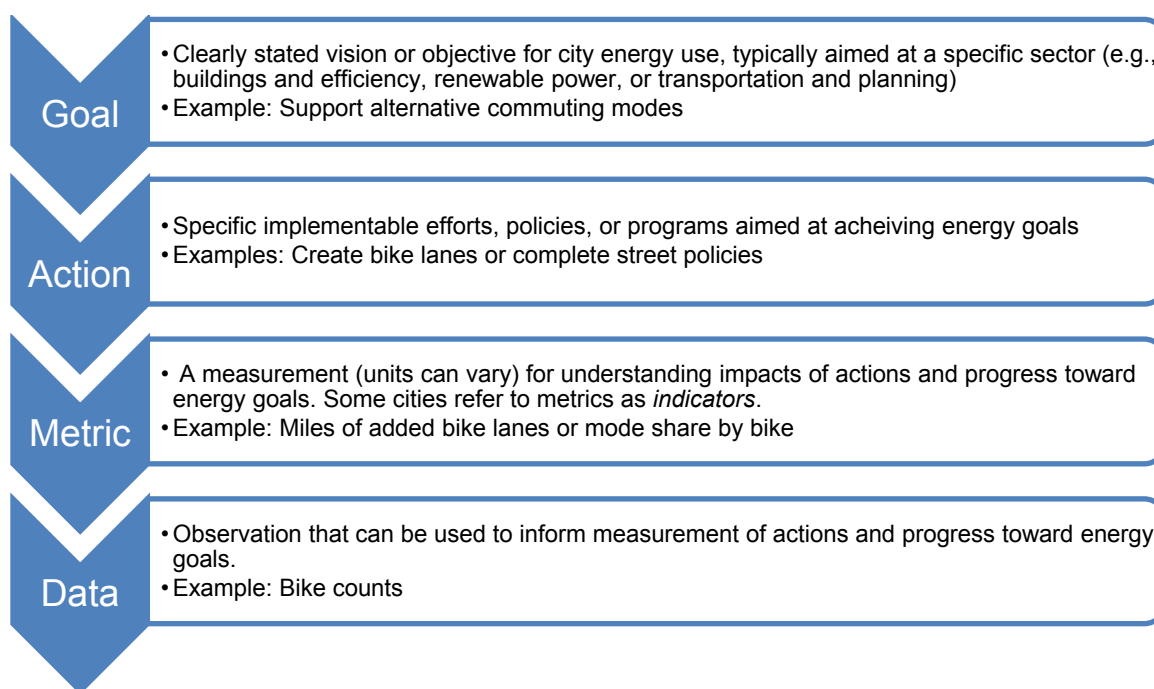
Goal

• Clearly stated vision or objective for city energy use, typically aimed at a specific sector (e.g., buildings and efficiency, renewable power, or transportation and planning)
• Example: Support alternative commuting modes

Action

• Specific implementable efforts, policies, or programs aimed at acheiving energy goals
• Examples: Create bike lanes or complete street policies

Metric

• A measurement (units can vary) for understanding impacts of actions and progress toward energy goals. Some cities refer to metrics as *indicators*.
• Example: Miles of added bike lanes or mode share by bike

Data

• Observation that can be used to inform measurement of actions and progress toward energy goals.
• Example: Bike counts